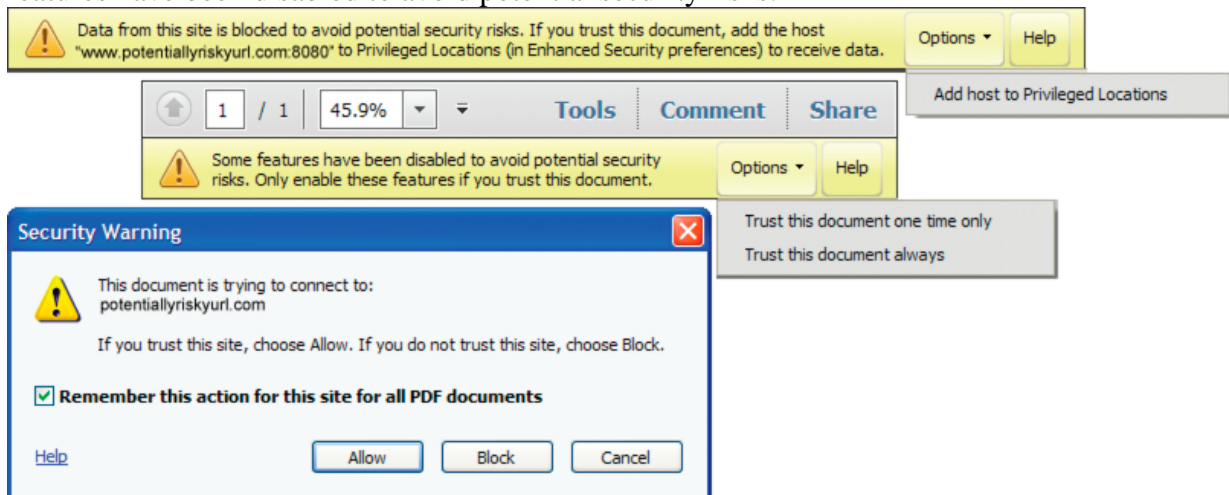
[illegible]

Data from this site is blocked to avoid potential security risks. If you trust this document, add the host "www.potentiallyriskyurl.com:8080" to Privileged Locations (in Enhanced Security preferences) to receive data.

Options ▾

Help

Add host to Privileged Locations

1 / 1 45.9% Tools Comment Share

Some features have been disabled to avoid potential security risks. Only enable these features if you trust this document.

Options ▾

Help

Trust this document one time only

Trust this document always

Security Warning

This document is trying to connect to:
potentiallyriskyurl.com

If you trust this site, choose Allow. If you do not trust this site, choose Block.

Remember this action for this site for all PDF documents

Help

Allow

Block

Cancel